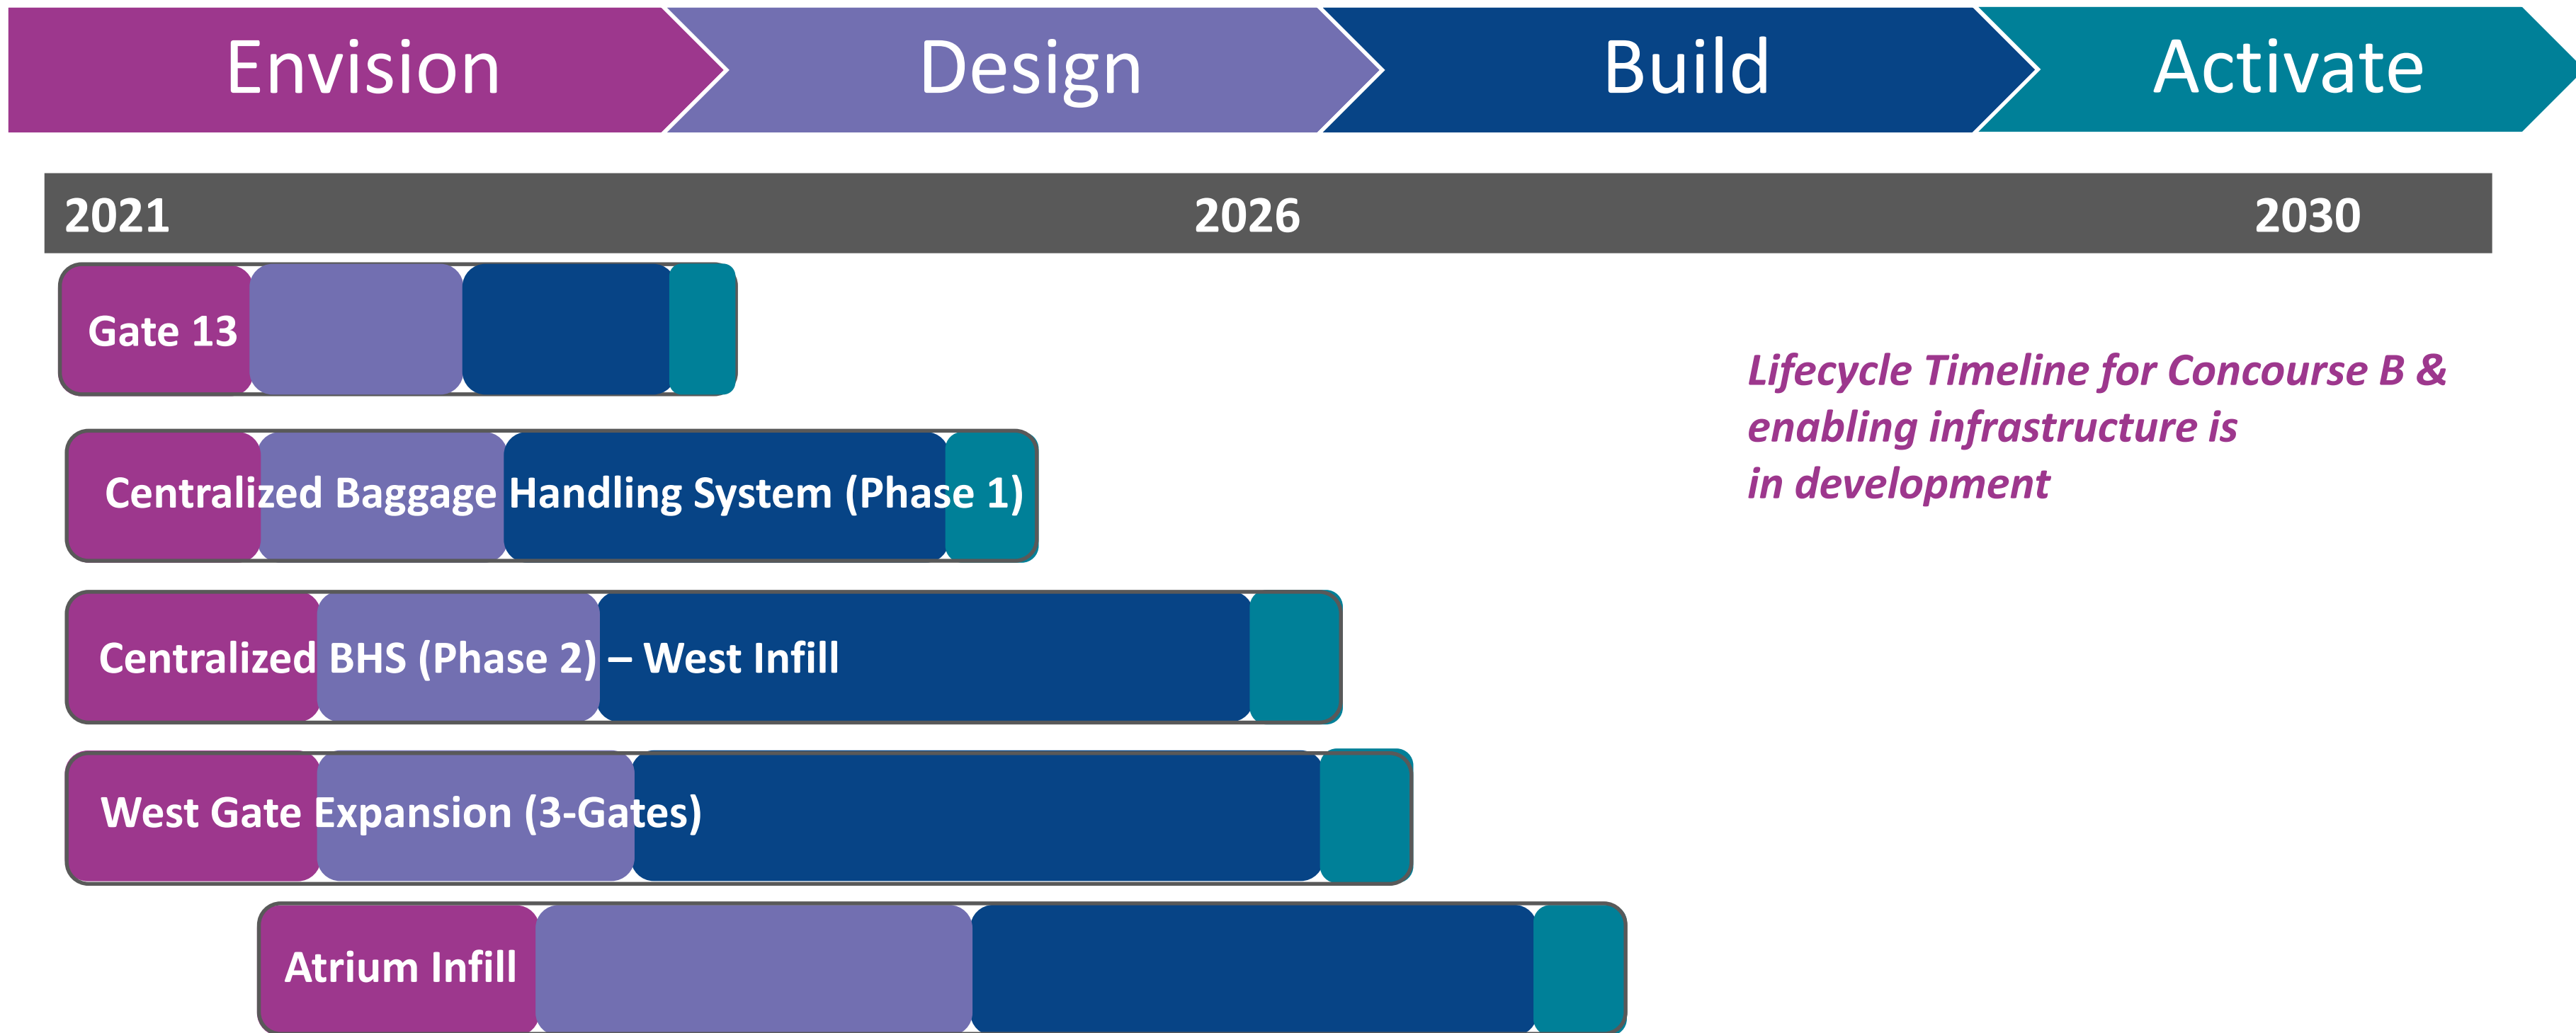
Envision
Design
Build
Activate

2021
2026
2030

Gate 13

Centralized Baggage Handling System (Phase 1)

Centralized BHS (Phase 2) – West Infill

West Gate Expansion (3-Gates)

Atrium Infill

Lifecycle Timeline for Concourse B & enabling infrastructure is in development